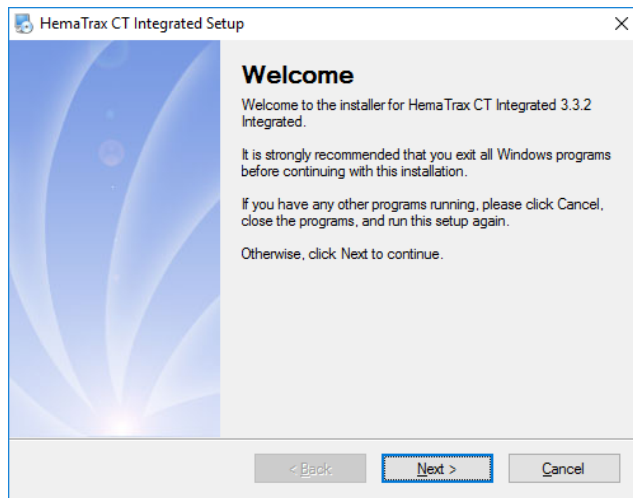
HemaTrax CT Integrated Setup

×

Welcome

Welcome to the installer for HemaTrax CT Integrated 3.3.2 Integrated.

It is strongly recommended that you exit all Windows programs before continuing with this installation.

If you have any other programs running, please click Cancel, close the programs, and run this setup again.

Otherwise, click Next to continue.

< Back

Next >

Cancel